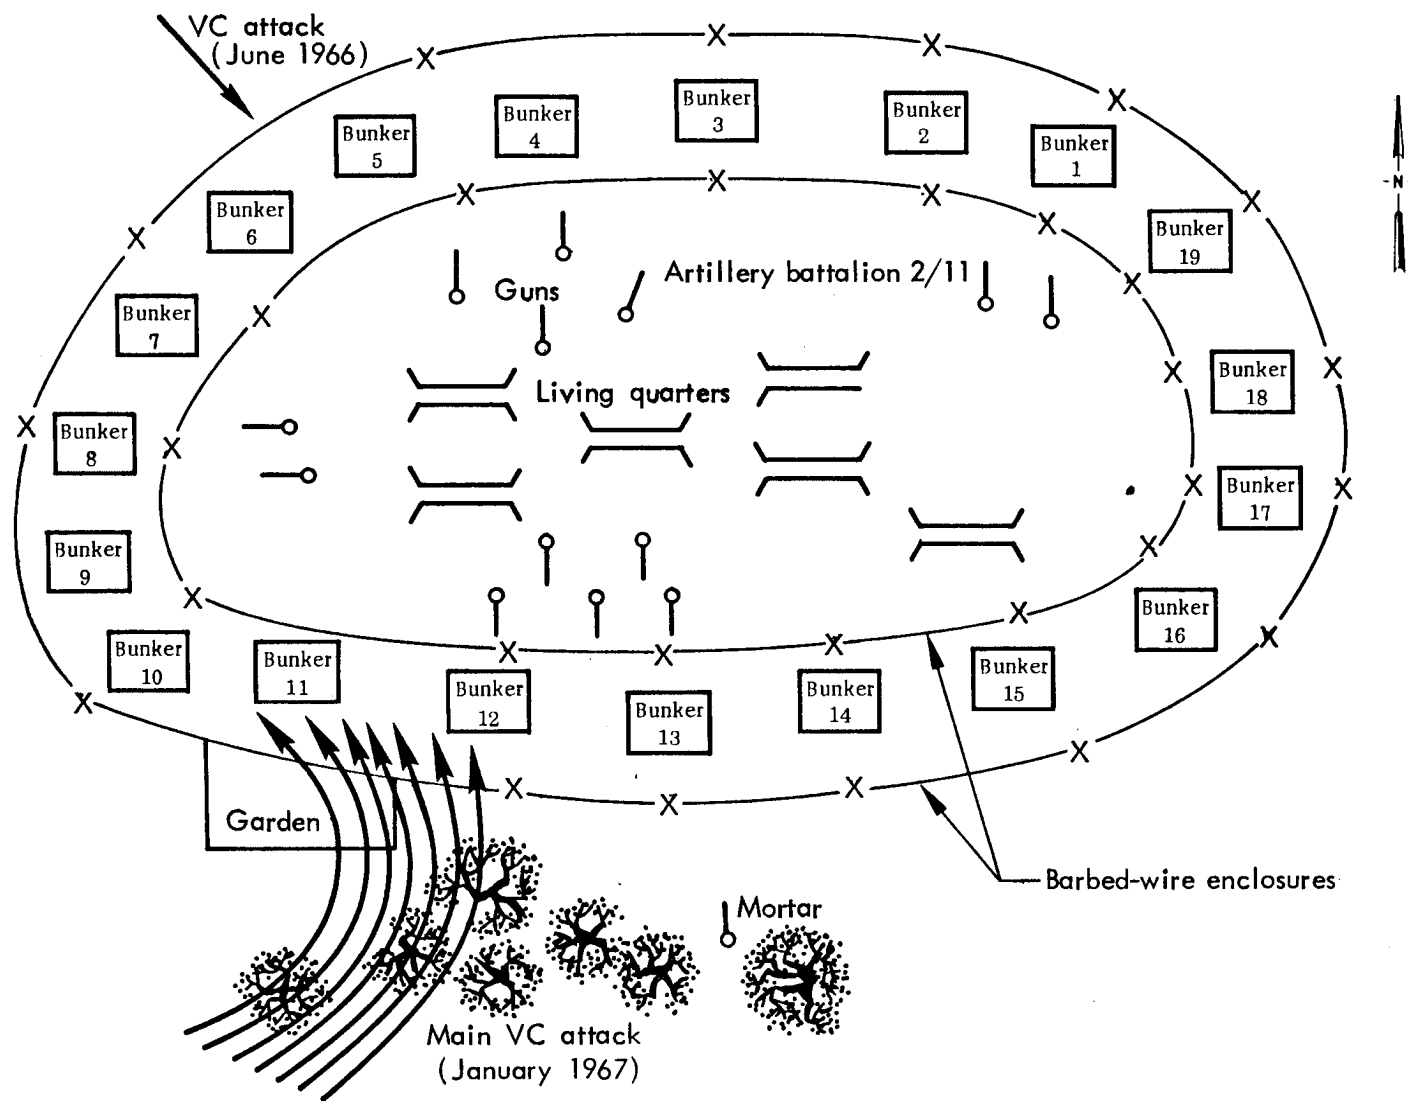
VC attack
(June 1966)

Bunker 5

Bunker 4

Bunker 3

Bunker 2

Bunker 1

N

Bunker 6

Bunker 19

Guns

Artillery battalion 2/11

Bunker 7

Living quarters

Bunker 18

Bunker 8

Bunker 17

Bunker 9

Bunker 16

Bunker 10

Bunker 11

Bunker 12

Bunker 13

Bunker 14

Bunker 15

Garden

Barbed-wire enclosures

Mortar

Main VC attack
(January 1967)